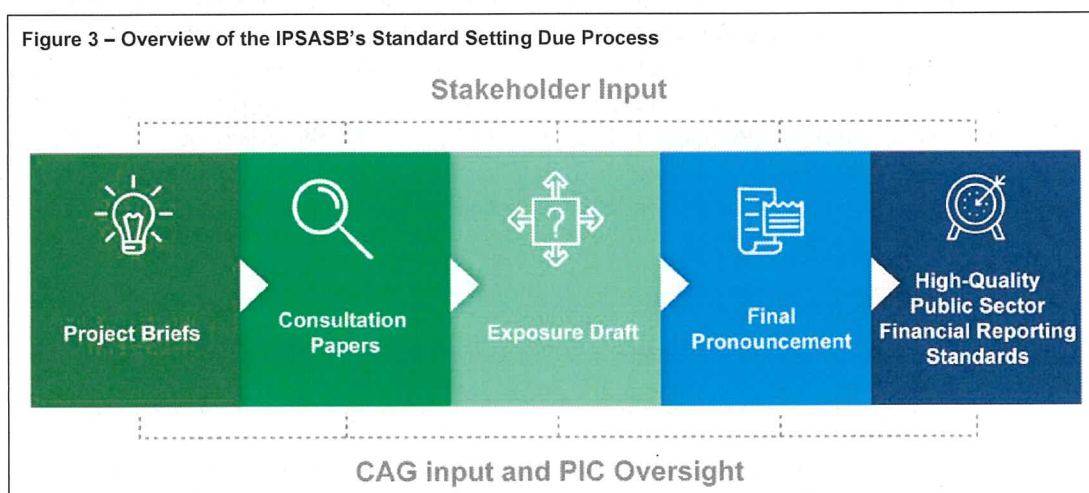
Figure 3 – Overview of the IPSASB's Standard Setting Due Process

Stakeholder Input

Project Briefs

Consultation Papers

?

Exposure Draft

Final Pronouncement

High-Quality Public Sector Financial Reporting Standards

CAG input and PIC Oversight